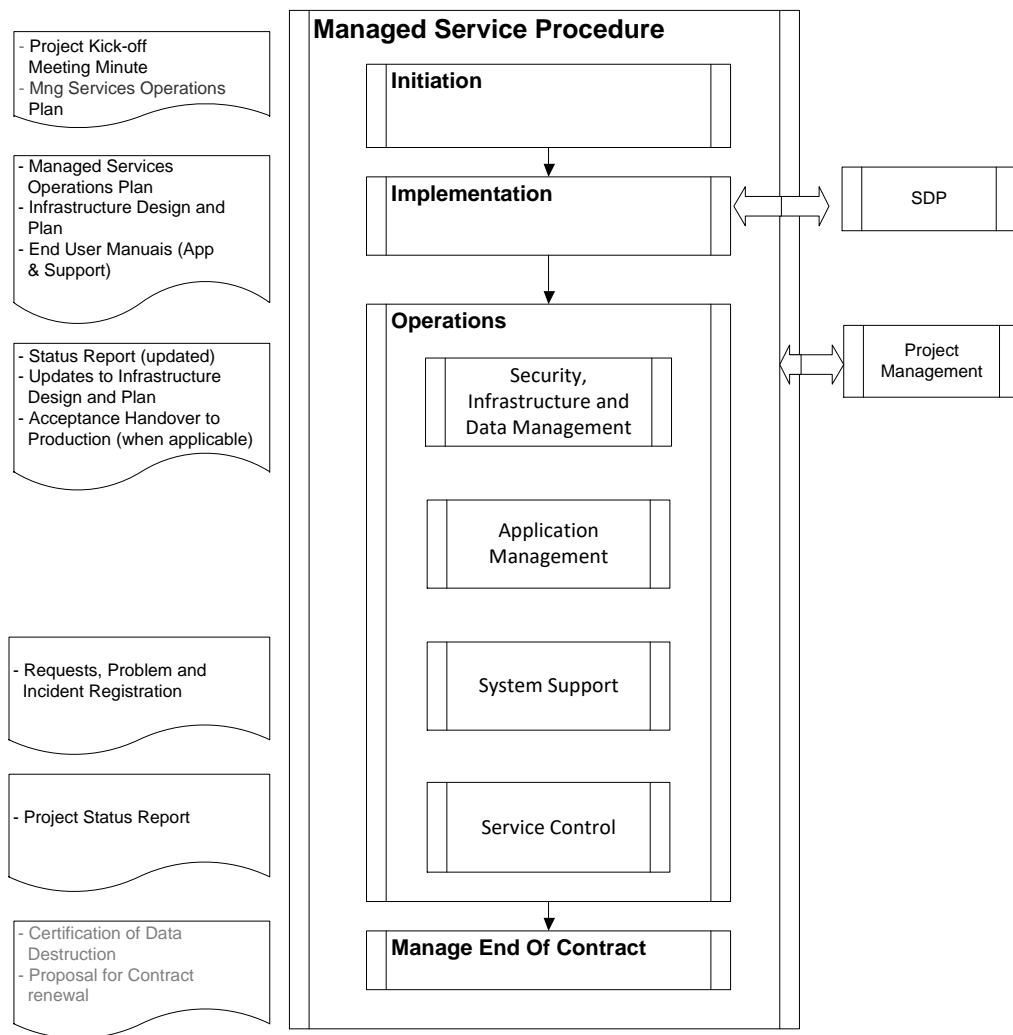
- Project Kick-off Meeting Minute
- Mng Services Operations Plan

- Managed Services Operations Plan
- Infrastructure Design and Plan
- End User Manuais (App & Support)

- Status Report (updated)
- Updates to Infrastructure Design and Plan
- Acceptance Handover to Production (when applicable)

- Requests, Problem and Incident Registration

- Project Status Report

- Certification of Data Destruction
- Proposal for Contract renewal

Managed Service Procedure

Initiation

Implementation

Operations

Security, Infrastructure and Data Management

Application Management

System Support

Service Control

Manage End Of Contract

SDP

Project Management